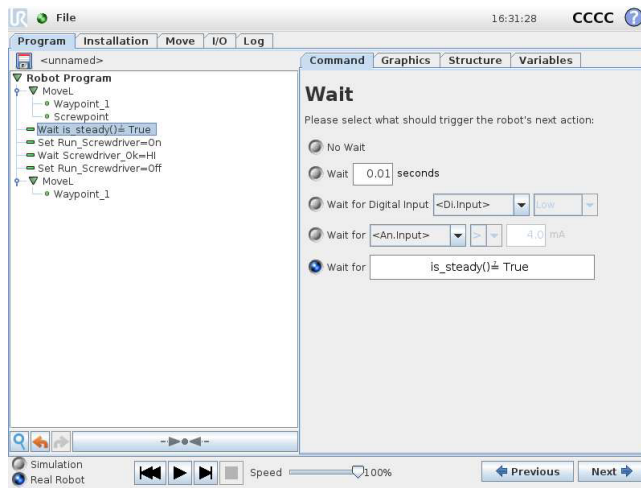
File 16:31:28 CCCC ?

Program | Installation | Move | I/O | Log

<unnamed>

Robot Program
MoveL
Waypoint_1
Screwpoint
Wait is_steady()≟ True
Set Run_Screwdriver=On
Wait Screwdriver_Ok=HI
Set Run_Screwdriver=Off
MoveL
Waypoint_1

Command | Graphics | Structure | Variables

Wait

Please select what should trigger the robot's next action:

No Wait

Wait 0.01 seconds

Wait for Digital Input <Di.Input> Low

Wait for <An.Input> > 4.0 mA

Wait for is_steady()≟ True

Simulation
Real Robot

Speed 100%

Previous Next